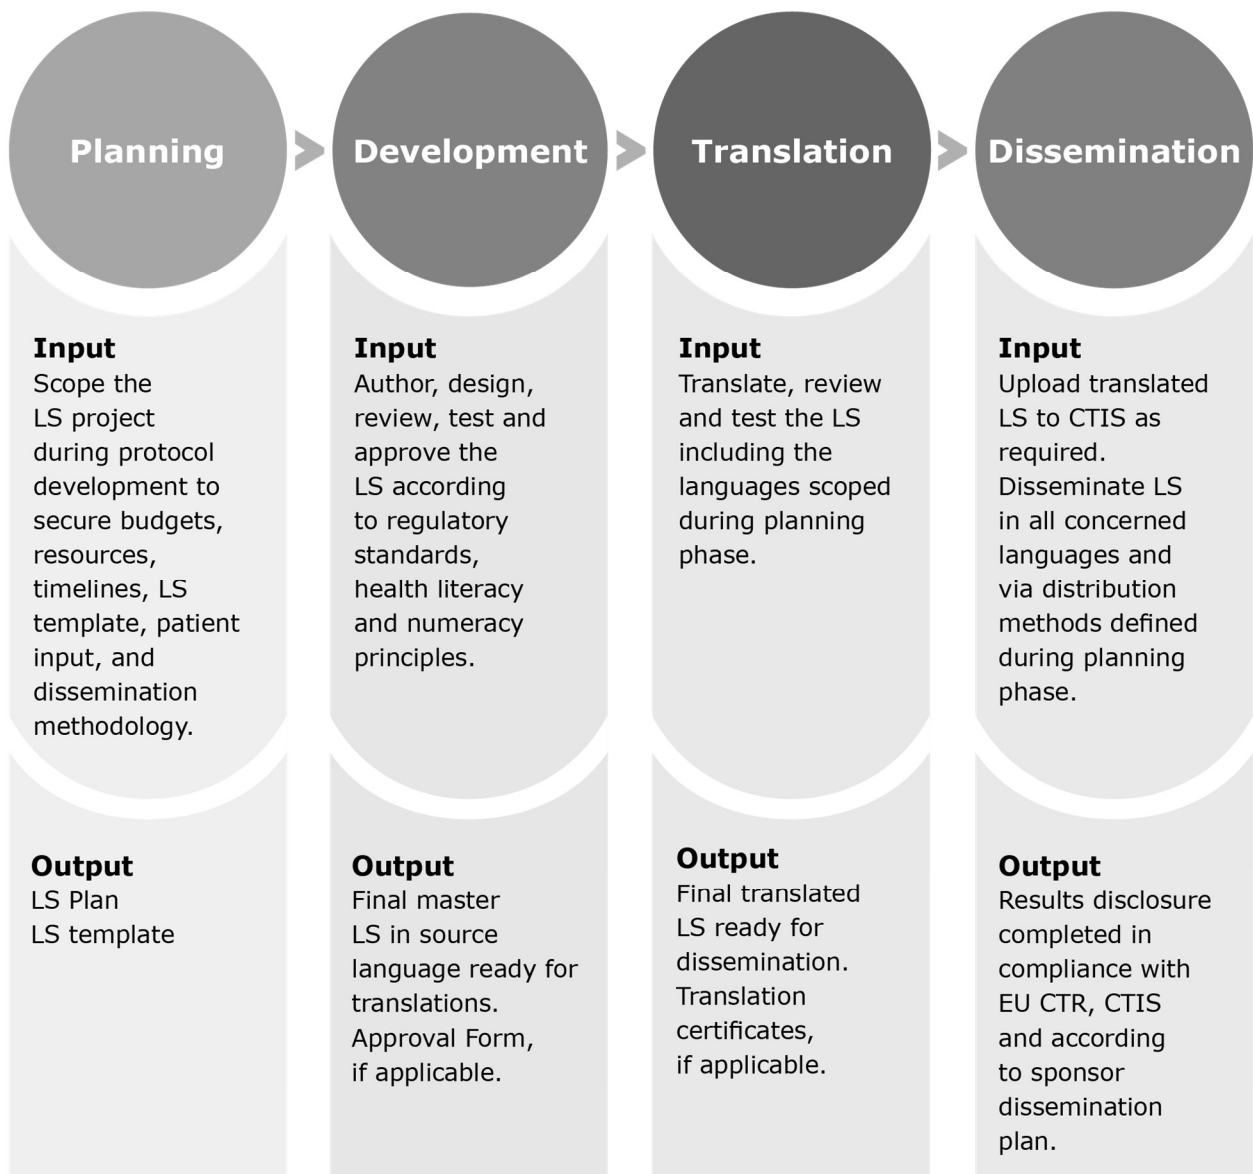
Planning

Input
Scope the LS project during protocol development to secure budgets, resources, timelines, LS template, patient input, and dissemination methodology.

Output
LS Plan
LS template

Development

Input
Author, design, review, test and approve the LS according to regulatory standards, health literacy and numeracy principles.

Output
Final master LS in source language ready for translations. Approval Form, if applicable.

Translation

Input
Translate, review and test the LS including the languages scoped during planning phase.

Output
Final translated LS ready for dissemination. Translation certificates, if applicable.

Dissemination

Input
Upload translated LS to CTIS as required. Disseminate LS in all concerned languages and via distribution methods defined during planning phase.

Output
Results disclosure completed in compliance with EU CTR, CTIS and according to sponsor dissemination plan.